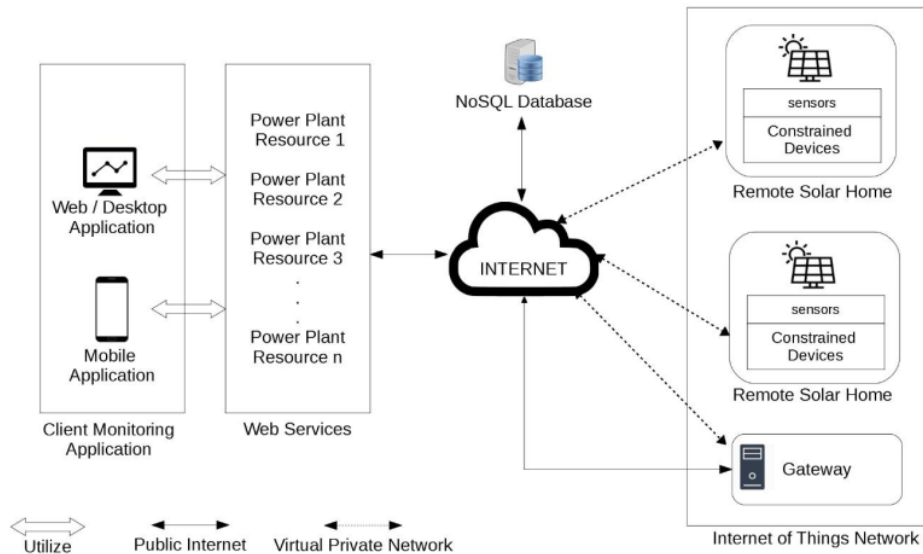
Web / Desktop Application

Mobile Application

Client Monitoring Application

Power Plant Resource 1

Power Plant Resource 2

Power Plant Resource 3

.
.
.

Power Plant Resource n

Web Services

NoSQL Database

INTERNET

sensors

Constrained Devices

Remote Solar Home

sensors

Constrained Devices

Remote Solar Home

Gateway

Internet of Things Network

Utilize

Public Internet

Virtual Private Network